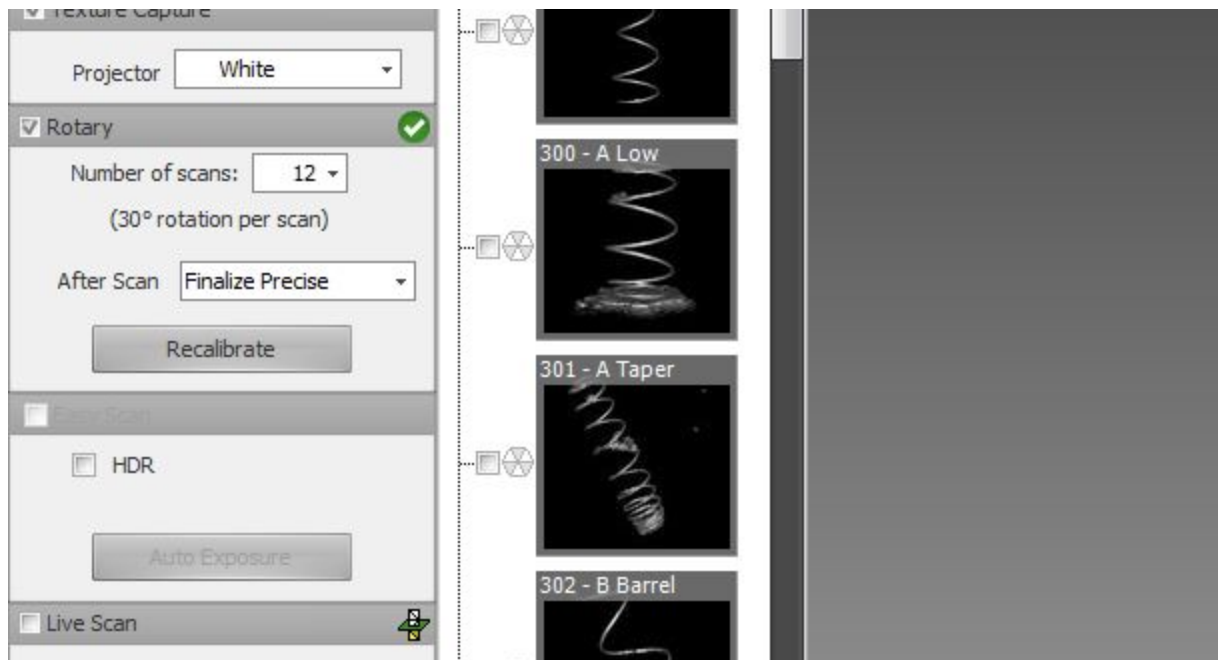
Texture Capture

Projector White

Rotary

Number of scans: 12

(30° rotation per scan)

After Scan Finalize Precise

Recalibrate

Easy Scan

HDR

Auto Exposure

Live Scan

300 - A Low

301 - A Taper

302 - B Barrel